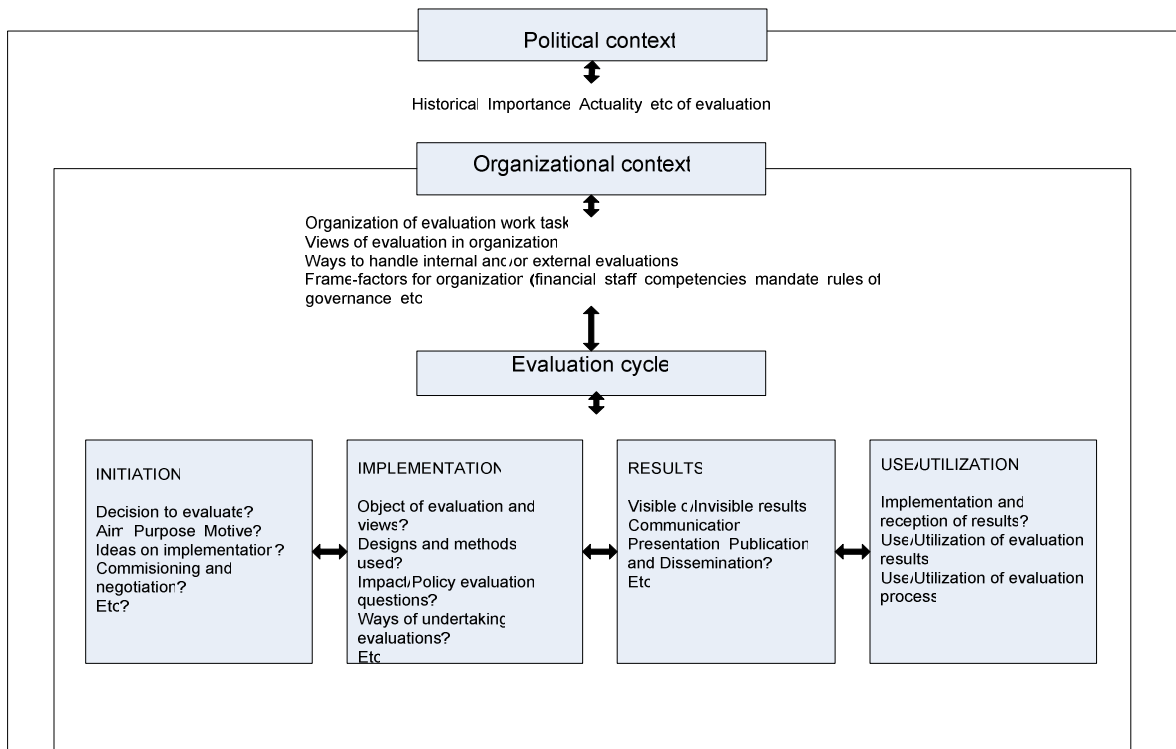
Political context

Historical Importance Actuality etc of evaluation

Organizational context

Organization of evaluation work task
Views of evaluation in organization
Ways to handle internal and/or external evaluations
Frame-factors for organization (financial staff competencies mandate rules of governance etc

Evaluation cycle

INITIATION

Decision to evaluate?
Aim Purpose Motive?
Ideas on implementation?
Commisioning and negotiation?
Etc?

IMPLEMENTATION

Object of evaluation and views?
Designs and methods used?
Impact/Policy evaluation questions?
Ways of undertaking evaluations?
Etc

RESULTS

Visible or Invisible results
Communication
Presentation Publication and Dissemination?
Etc

USE/UTILIZATION

Implementation and reception of results?
Use/Utilization of evaluation results
Use/Utilization of evaluation process